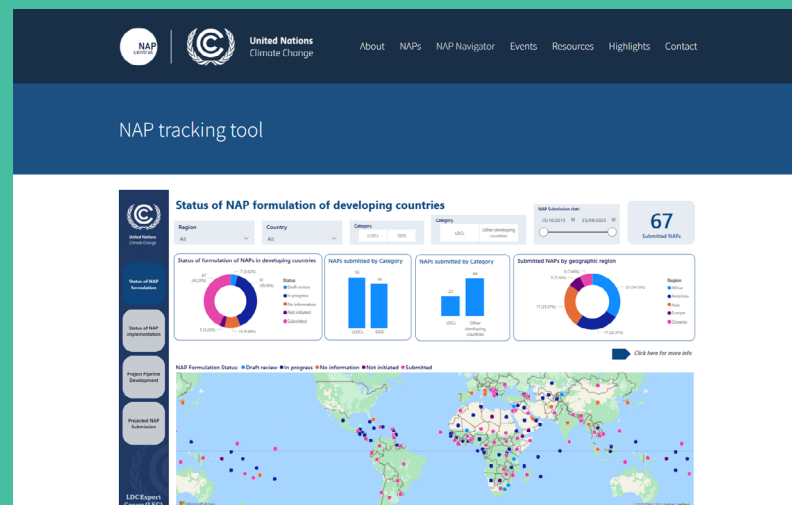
NAP Central

United Nations Climate Change

About NAPs NAP Navigator Events Resources Highlights Contact

NAP tracking tool

United Nations Climate Change

Status of NAP formulation

Status of NAP implementation

Project Pipeline Development

Projected NAP Submission

LDC Expert Group (LEG)

Status of NAP formulation of developing countries

Region
All

Country
All

Category
LDCs SIDS

Category
LDCs Other developing countries

NAP Submission date
15/10/2015 23/09/2025

67
Submitted NAPs

Status of formulation of NAPs in developing countries

Status
Draft review
In progress
No information
Not initiated
Submitted

NAPs submitted by Category

16 LLDCs
14 SIDS

NAPs submitted by Category

23 LDCs
44 Other developing countries

Submitted NAPs by geographic region

Region
Africa
Americas
Asia
Europe
Oceania

Click here for more info

NAP Formulation Status: Draft review In progress No information Not initiated Submitted